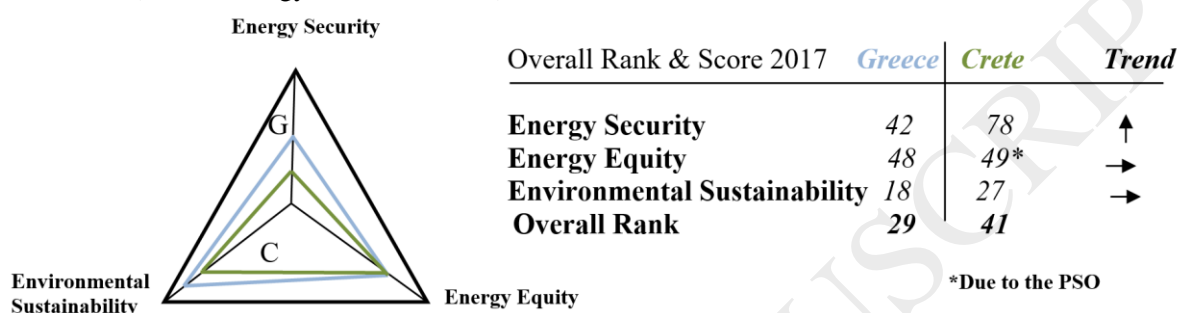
Energy Security

G

C

Environmental Sustainability

Energy Equity

| Overall Rank & Score 2017 | Greece | Crete | Trend |
|---|---|---|---|
| Energy Security | 42 | 78 | ↑ |
| Energy Equity | 48 | 49* | → |
| Environmental Sustainability | 18 | 27 | → |
| Overall Rank | 29 | 41 | |

*Due to the PSO